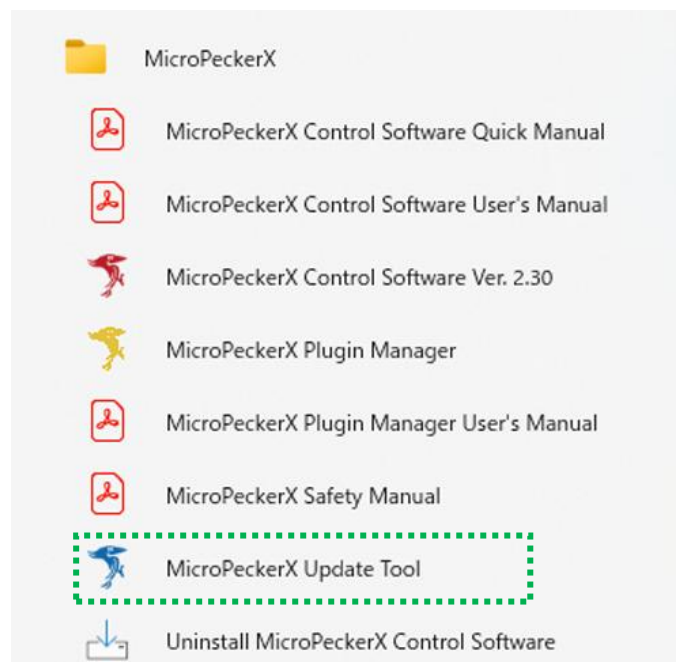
MicroPeckerX

MicroPeckerX Control Software Quick Manual

MicroPeckerX Control Software User's Manual

MicroPeckerX Control Software Ver. 2.30

MicroPeckerX Plugin Manager

MicroPeckerX Plugin Manager User's Manual

MicroPeckerX Safety Manual

MicroPeckerX Update Tool

Uninstall MicroPeckerX Control Software